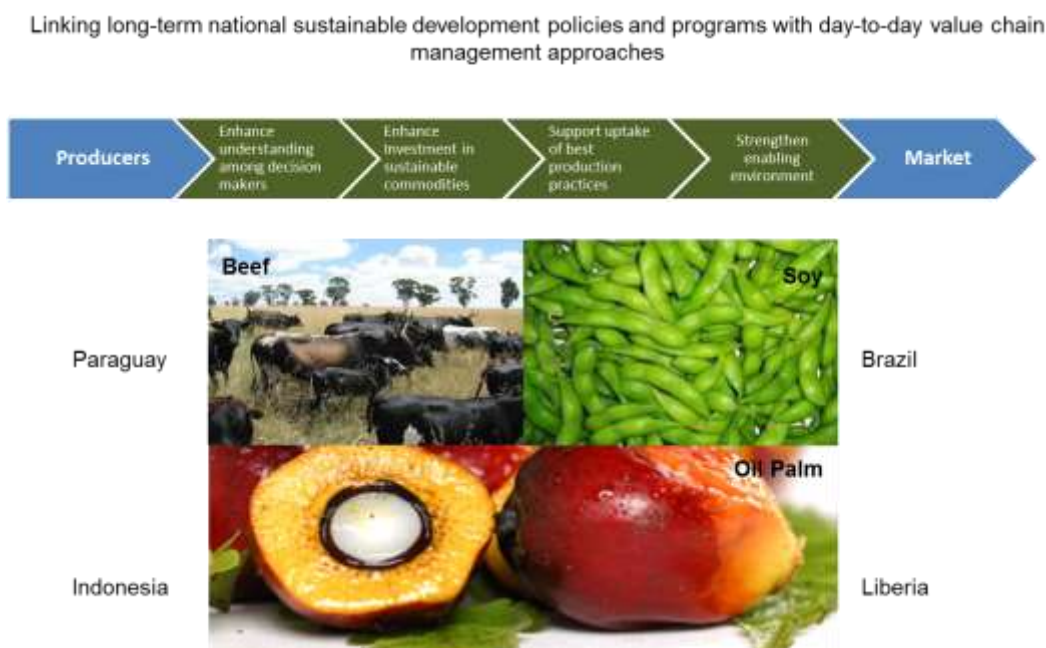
Linking long-term national sustainable development policies and programs with day-to-day value chain management approaches

Producers

Enhance understanding among decision makers

Enhance investment in sustainable commodities

Support uptake of best production practices

Strengthen enabling environment

Market

Paraguay

Beef

Soy

Brazil

Oil Palm

Indonesia

Liberia